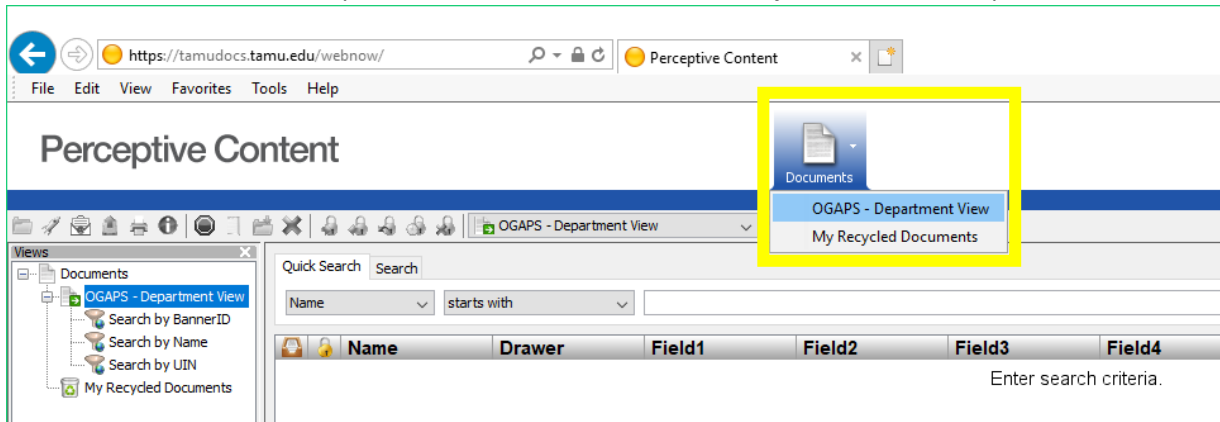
https://tamudocs.tamu.edu/webnow/

Perceptive Content

File Edit View Favorites Tools Help

Perceptive Content

Documents

OGAPS - Department View

My Recycled Documents

OGAPS - Department View

Views

Documents

OGAPS - Department View

Search by BannerID

Search by Name

Search by UIN

My Recycled Documents

Quick Search Search

Name

starts with

| | | Name | Drawer | Field1 | Field2 | Field3 | Field4 |
|---|---|---|---|---|---|---|---|

Enter search criteria.